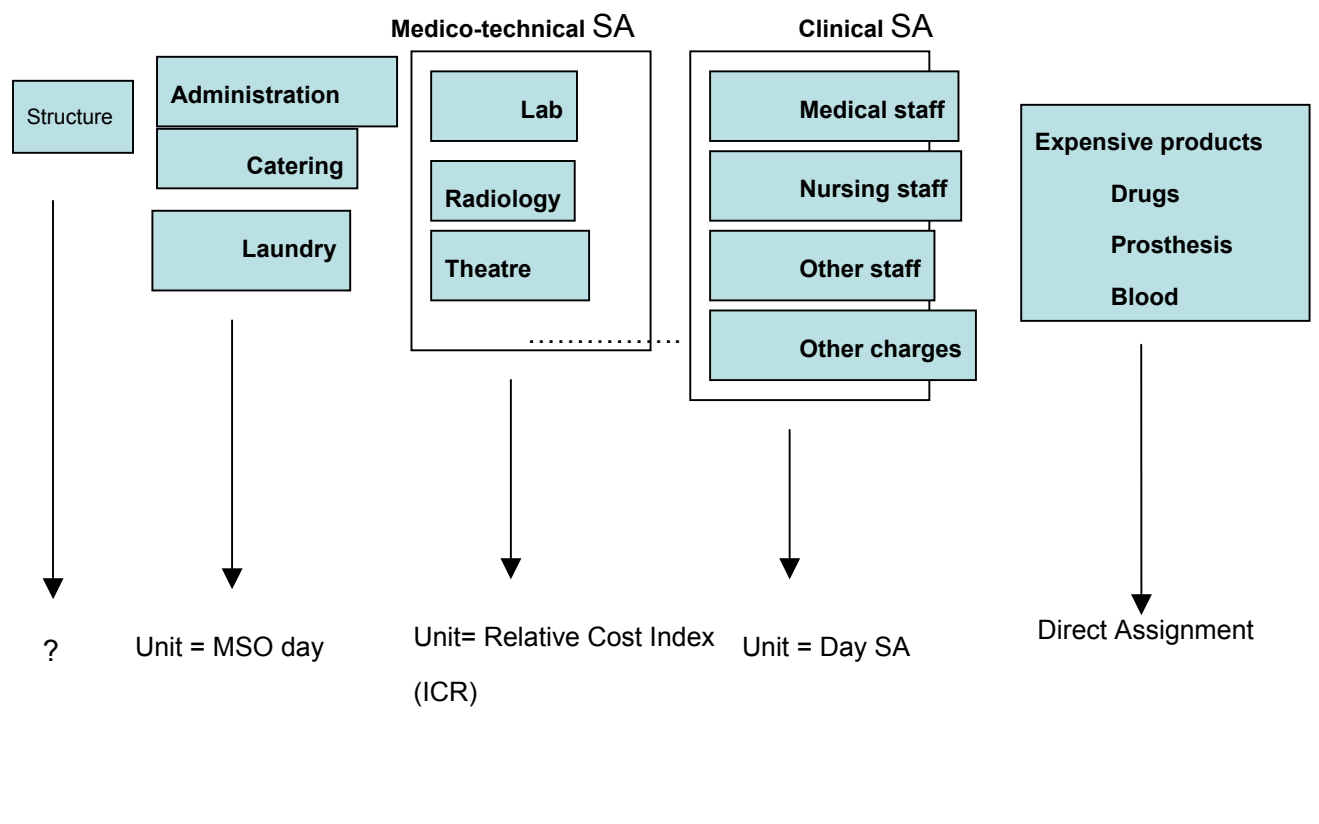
Medico-technical SA

Clinical SA

Structure

Administration

Catering

Laundry

Lab

Radiology

Theatre

Medical staff

Nursing staff

Other staff

Other charges

Expensive products

Drugs

Prosthesis

Blood

?

Unit = MSO day

Unit= Relative Cost Index (ICR)

Unit = Day SA

Direct Assignment